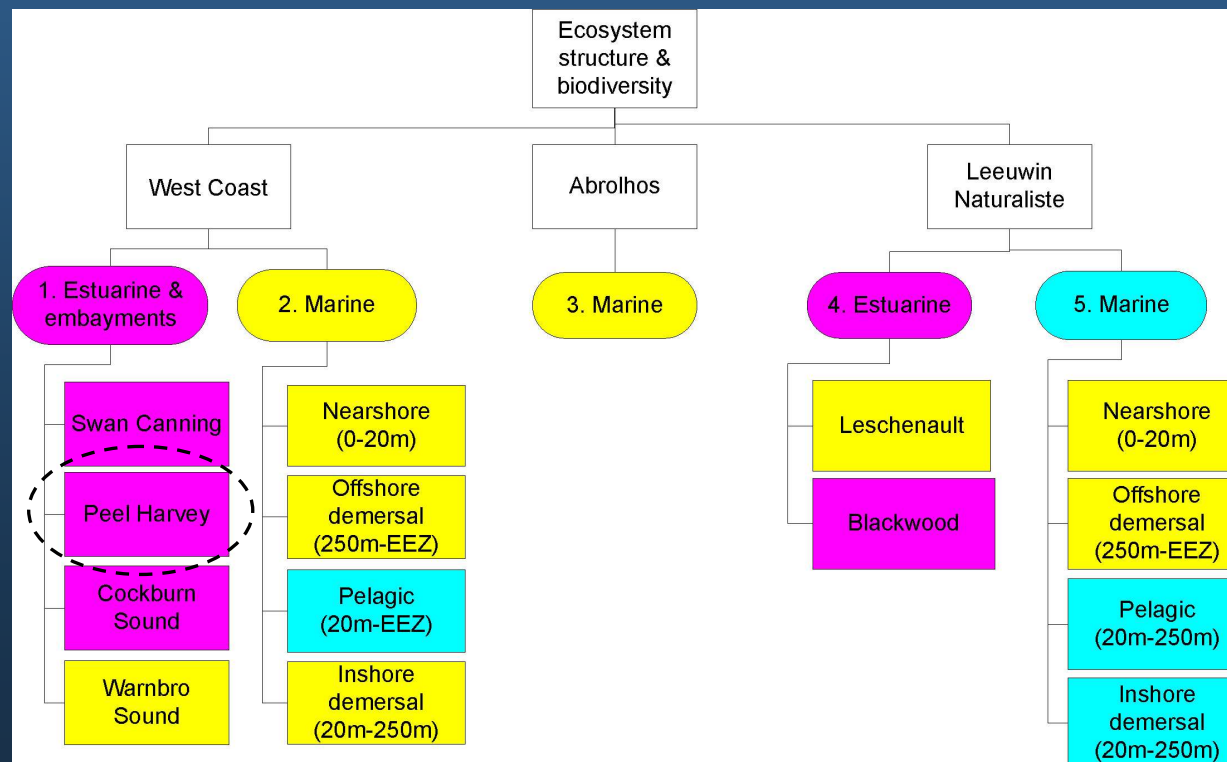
Ecosystem structure & biodiversity

West Coast

Abrolhos

Leeuwin Naturaliste

1. Estuarine & embayments

2. Marine

3. Marine

4. Estuarine

5. Marine

Swan Canning

Peel Harvey

Cockburn Sound

Warnbro Sound

Nearshore (0-20m)

Offshore demersal (250m-EEZ)

Pelagic (20m-EEZ)

Inshore demersal (20m-250m)

Leschenault

Blackwood

Nearshore (0-20m)

Offshore demersal (250m-EEZ)

Pelagic (20m-250m)

Inshore demersal (20m-250m)